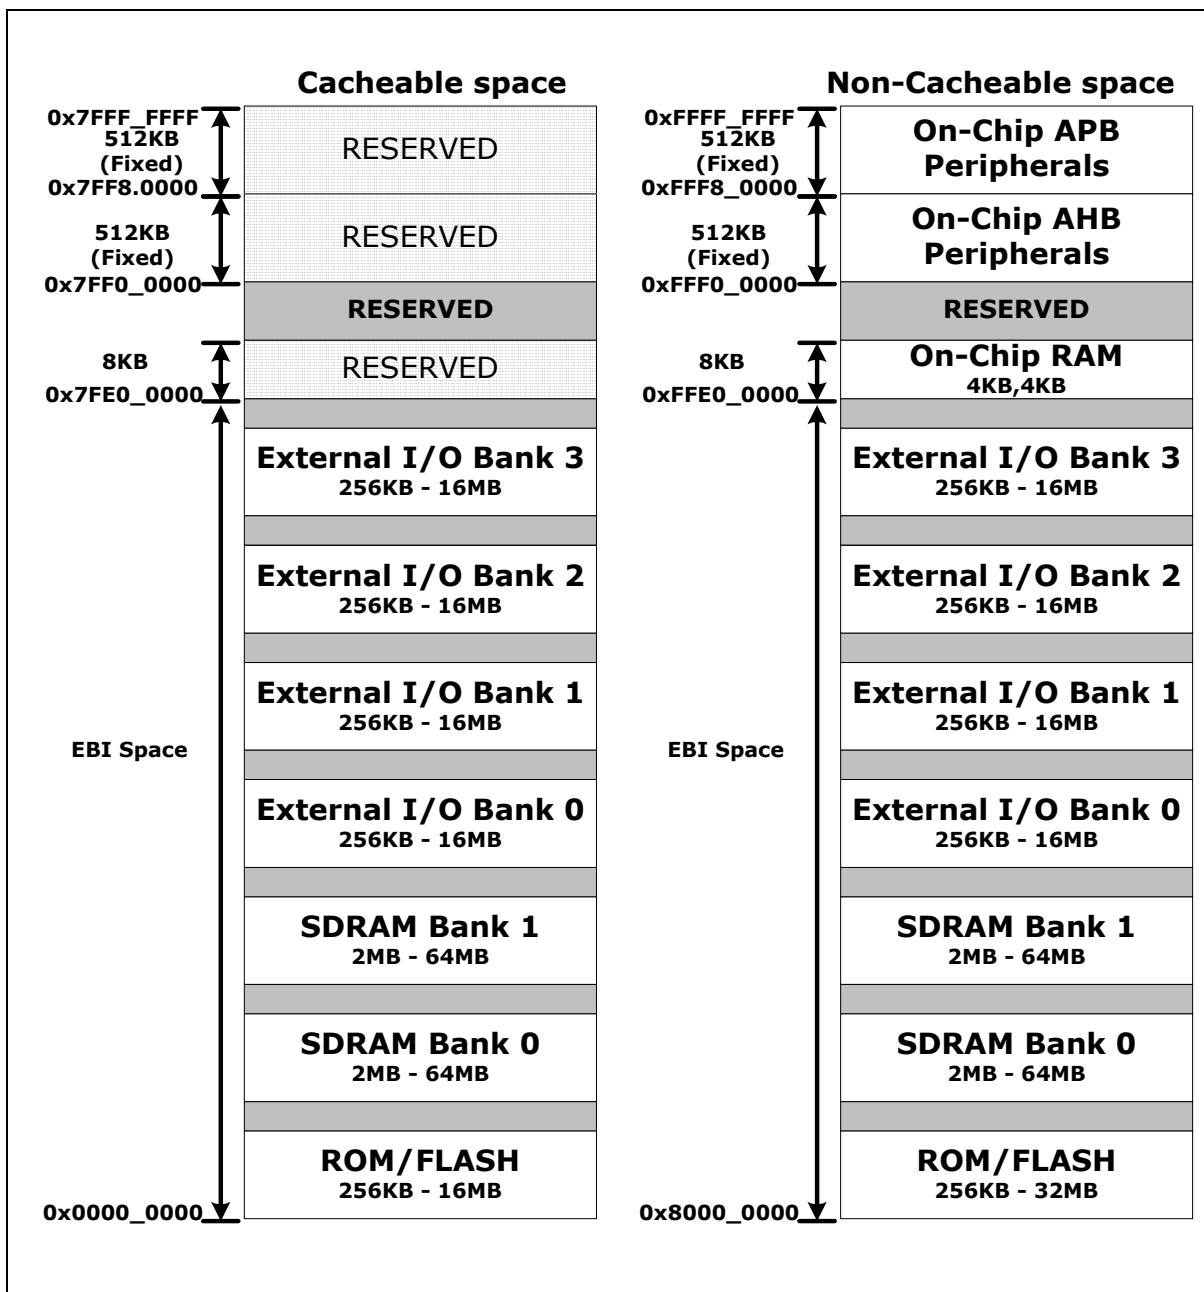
Cacheable space

0x7FFF_FFFF
512KB
(Fixed)
0x7FF8.0000

RESERVED

512KB
(Fixed)
0x7FF0_0000

RESERVED

RESERVED

8KB
0x7FE0_0000

RESERVED

External I/O Bank 3
256KB - 16MB

External I/O Bank 2
256KB - 16MB

External I/O Bank 1
256KB - 16MB

EBI Space

External I/O Bank 0
256KB - 16MB

SDRAM Bank 1
2MB - 64MB

SDRAM Bank 0
2MB - 64MB

ROM/FLASH
256KB - 16MB

0x0000_0000

Non-Cacheable space

0xFFFF_FFFF
512KB
(Fixed)
0xFFF8_0000

On-Chip APB Peripherals

512KB
(Fixed)
0xFFF0_0000

On-Chip AHB Peripherals

RESERVED

8KB
0xFFE0_0000

On-Chip RAM
4KB,4KB

External I/O Bank 3
256KB - 16MB

External I/O Bank 2
256KB - 16MB

External I/O Bank 1
256KB - 16MB

EBI Space

External I/O Bank 0
256KB - 16MB

SDRAM Bank 1
2MB - 64MB

SDRAM Bank 0
2MB - 64MB

ROM/FLASH
256KB - 32MB

0x8000_0000